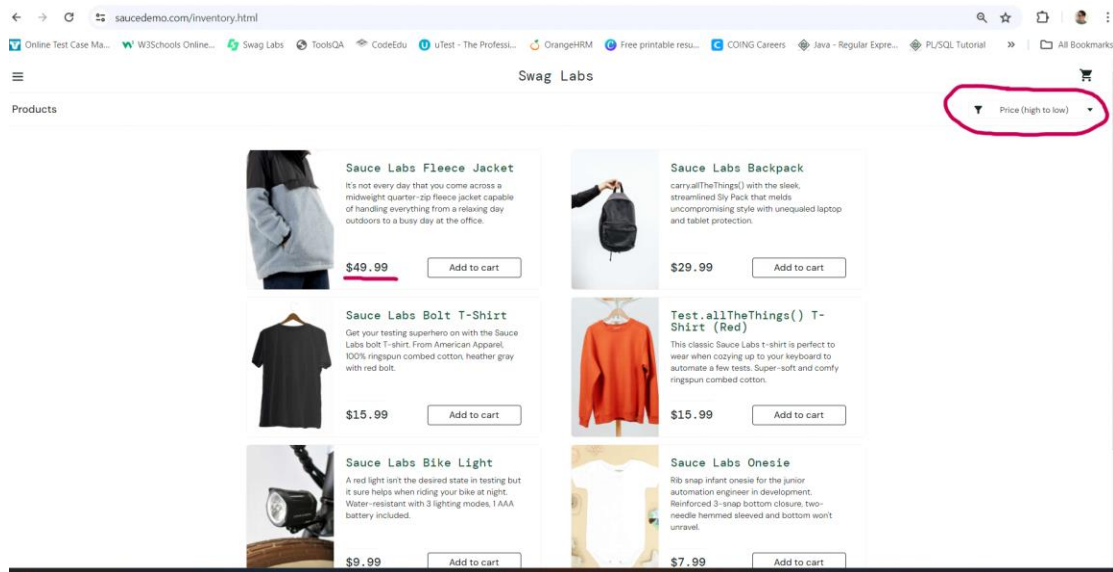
saucedemo.com/inventory.html

Online Test Case Ma... W3Schools Online... Swag Labs ToolsQA CodeEdu uTest - The Professi... OrangeHRM Free printable resu... COING Careers Java - Regular Expre... PL/SQL Tutorial » All Bookmarks

Swag Labs

Products

Price (high to low)

Sauce Labs Fleece Jacket
It's not every day that you come across a midweight quarter-zip fleece jacket capable of handling everything from a relaxing day outdoors to a busy day at the office.
$49.99
Add to cart

Sauce Labs Backpack
carry.allTheThings() with the sleek, streamlined Sly Pack that melds uncompromising style with unequaled laptop and tablet protection.
$29.99
Add to cart

Sauce Labs Bolt T-Shirt
Get your testing superhero on with the Sauce Labs bolt T-shirt. From American Apparel, 100% ringspun combed cotton, heather gray with red bolt.
$15.99
Add to cart

Test.allTheThings() T-Shirt (Red)
This classic Sauce Labs t-shirt is perfect to wear when cozying up to your keyboard to automate a few tests. Super-soft and comfy ringspun combed cotton.
$15.99
Add to cart

Sauce Labs Bike Light
A red light isn't the desired state in testing but it sure helps when riding your bike at night. Water-resistant with 3 lighting modes, 1 AAA battery included.
$9.99
Add to cart

Sauce Labs Onesie
Rib snap infant onesie for the junior automation engineer in development. Reinforced 3-snap bottom closure, two-needle hemmed sleeved and bottom won't unravel.
$7.99
Add to cart